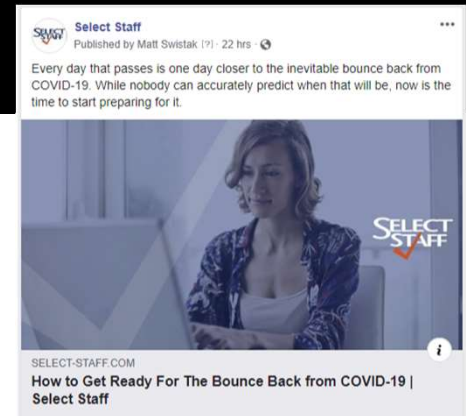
SELECT STAFF

Select Staff
Published by Matt Swistak [?] · 22 hrs ·

...

Every day that passes is one day closer to the inevitable bounce back from COVID-19. While nobody can accurately predict when that will be, now is the time to start preparing for it.

SELECT STAFF

i

SELECT-STAFF.COM
How to Get Ready For The Bounce Back from COVID-19 | Select Staff